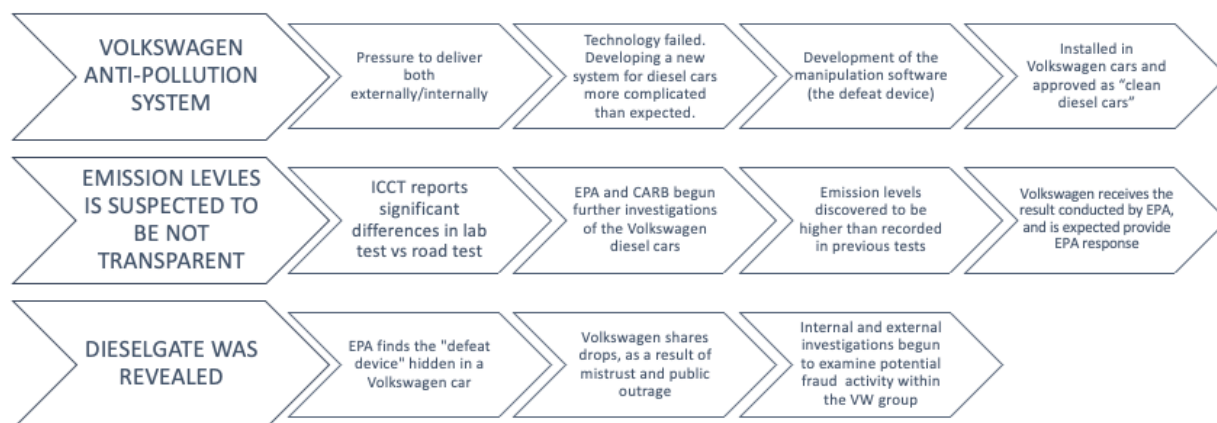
VOLKSWAGEN ANTI-POLLUTION SYSTEM

Pressure to deliver both externally/internally

Technology failed. Developing a new system for diesel cars more complicated than expected.

Development of the manipulation software (the defeat device)

Installed in Volkswagen cars and approved as "clean diesel cars"

EMISSION LEVLES IS SUSPECTED TO BE NOT TRANSPARENT

ICCT reports significant differences in lab test vs road test

EPA and CARB begun further investigations of the Volkswagen diesel cars

Emission levels discovered to be higher than recorded in previous tests

Volkswagen receives the result conducted by EPA, and is expected provide EPA response

DIESELGATE WAS REVEALED

EPA finds the "defeat device" hidden in a Volkswagen car

Volkswagen shares drops, as a result of mistrust and public outrage

Internal and external investigations begun to examine potential fraud activity within the VW group